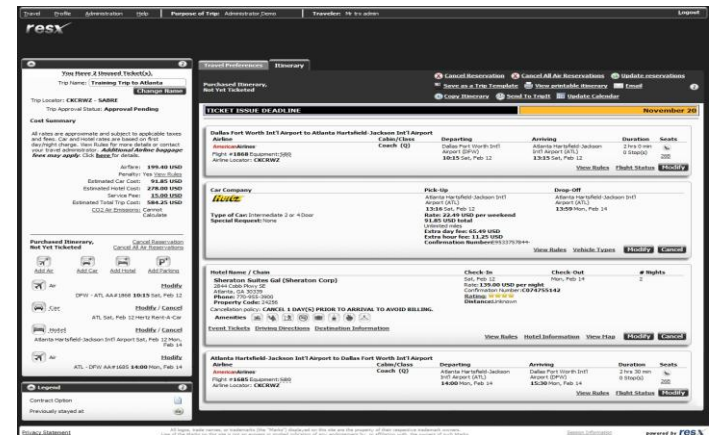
Travel Profile Administration Help | Purpose of Trip: Administrator Demo Traveler: Mr trx admin Logout

resx

You Have 2 Unused Ticket(s).
Trip Name: Training Trip to Atlanta
Change Name

Trip Locator: CKCRWZ - SABRE
Trip Approval Status: Approval Pending

Cost Summary

All rates are approximate and subject to applicable taxes and fees. Car and Hotel rates are based on first day/night charge. View Rules for more details or contact your travel administrator. Additional Airline baggage fees may apply. Click here for details.

Airfare: 199.40 USD
Penalty: Yes View Rules
Estimated Car Cost: 91.85 USD
Estimated Hotel Cost: 278.00 USD
Service Fee: 15.00 USD
Estimated Total Trip Cost: 584.25 USD
CO2 Air Emissions: Cannot Calculate

Purchased Itinerary, Not Yet Ticketed
Cancel Reservation
Cancel All Air Reservations

Add Air Add Car Add Hotel Add Parking

Air Modify
DFW - ATL AA#1868 10:15 Sat, Feb 12

Car Modify / Cancel
ATL Sat, Feb 12 Hertz Rent-A-Car

Hotel Modify / Cancel
Atlanta Hartsfield-Jackson Int'l Airport Sat, Feb 12 Mon, Feb 14

Air Modify
ATL - DFW AA#1685 14:00 Mon, Feb 14

Legend
Contract Option
Previously stayed at

Travel Preferences Itinerary

Purchased Itinerary, Not Yet Ticketed

Cancel Reservation Cancel All Air Reservations Update reservations
Save as a Trip Template View printable itinerary Email
Copy Itinerary Send to TripIt Update Calendar

TICKET ISSUE DEADLINE November 20

Dallas Fort Worth Int'l Airport to Atlanta Hartsfield-Jackson Int'l Airport
Airline | Cabin/Class | Departing | Arriving | Duration | Seats
American Airlines | Coach (Q) | Dallas Fort Worth Int'l Airport (DFW) 10:15 Sat, Feb 12 | Atlanta Hartsfield-Jackson Int'l Airport (ATL) 13:15 Sat, Feb 12 | 2 hrs 0 min 0 Stop(s) | Join
Flight #1868 Equipment:S80
Airline Locator: CKCRWZ
View Rules Flight Status Modify

Car Company | Pick-Up | Drop-Off
Hertz
Type of Car: Intermediate 2 or 4 Door
Special Request: None
Atlanta Hartsfield-Jackson Int'l Airport (ATL) 13:16 Sat, Feb 12
Rate: 22.49 USD per weekend
91.85 USD total
Unlimited miles
Extra day fee: 65.49 USD
Extra hour fee: 11.25 USD
Confirmation Number: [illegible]
Atlanta Hartsfield-Jackson Int'l Airport (ATL) 13:59 Mon, Feb 14
View Rules Vehicle Types Modify Cancel

Hotel Name / Chain | Check-In | Check-Out | # Nights
Sheraton Suites Gal (Sheraton Corp)
2844 Cobb Pkwy SE
Atlanta, GA 30339
Phone: 770-955-3900
Property Code: 24256
Sat, Feb 12
Rate: 139.00 USD per night
Confirmation Number: C074755142
Rating:
Distance: Unknown
Mon, Feb 14 | 2
Cancellation policy: CANCEL 1 DAY(S) PRIOR TO ARRIVAL TO AVOID BILLING.
Amenities
Event Tickets Driving Directions Destination Information
View Rules Hotel Information View Map Modify Cancel

Atlanta Hartsfield-Jackson Int'l Airport to Dallas Fort Worth Int'l Airport
Airline | Cabin/Class | Departing | Arriving | Duration | Seats
American Airlines | Coach (Q) | Atlanta Hartsfield-Jackson Int'l Airport (ATL) 14:00 Mon, Feb 14 | Dallas Fort Worth Int'l Airport (DFW) 15:30 Mon, Feb 14 | 2 hrs 30 min 0 Stop(s) | Join
Flight #1685 Equipment:S80
Airline Locator: CKCRWZ
View Rules Flight Status Modify

Privacy Statement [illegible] Session Information powered by resx